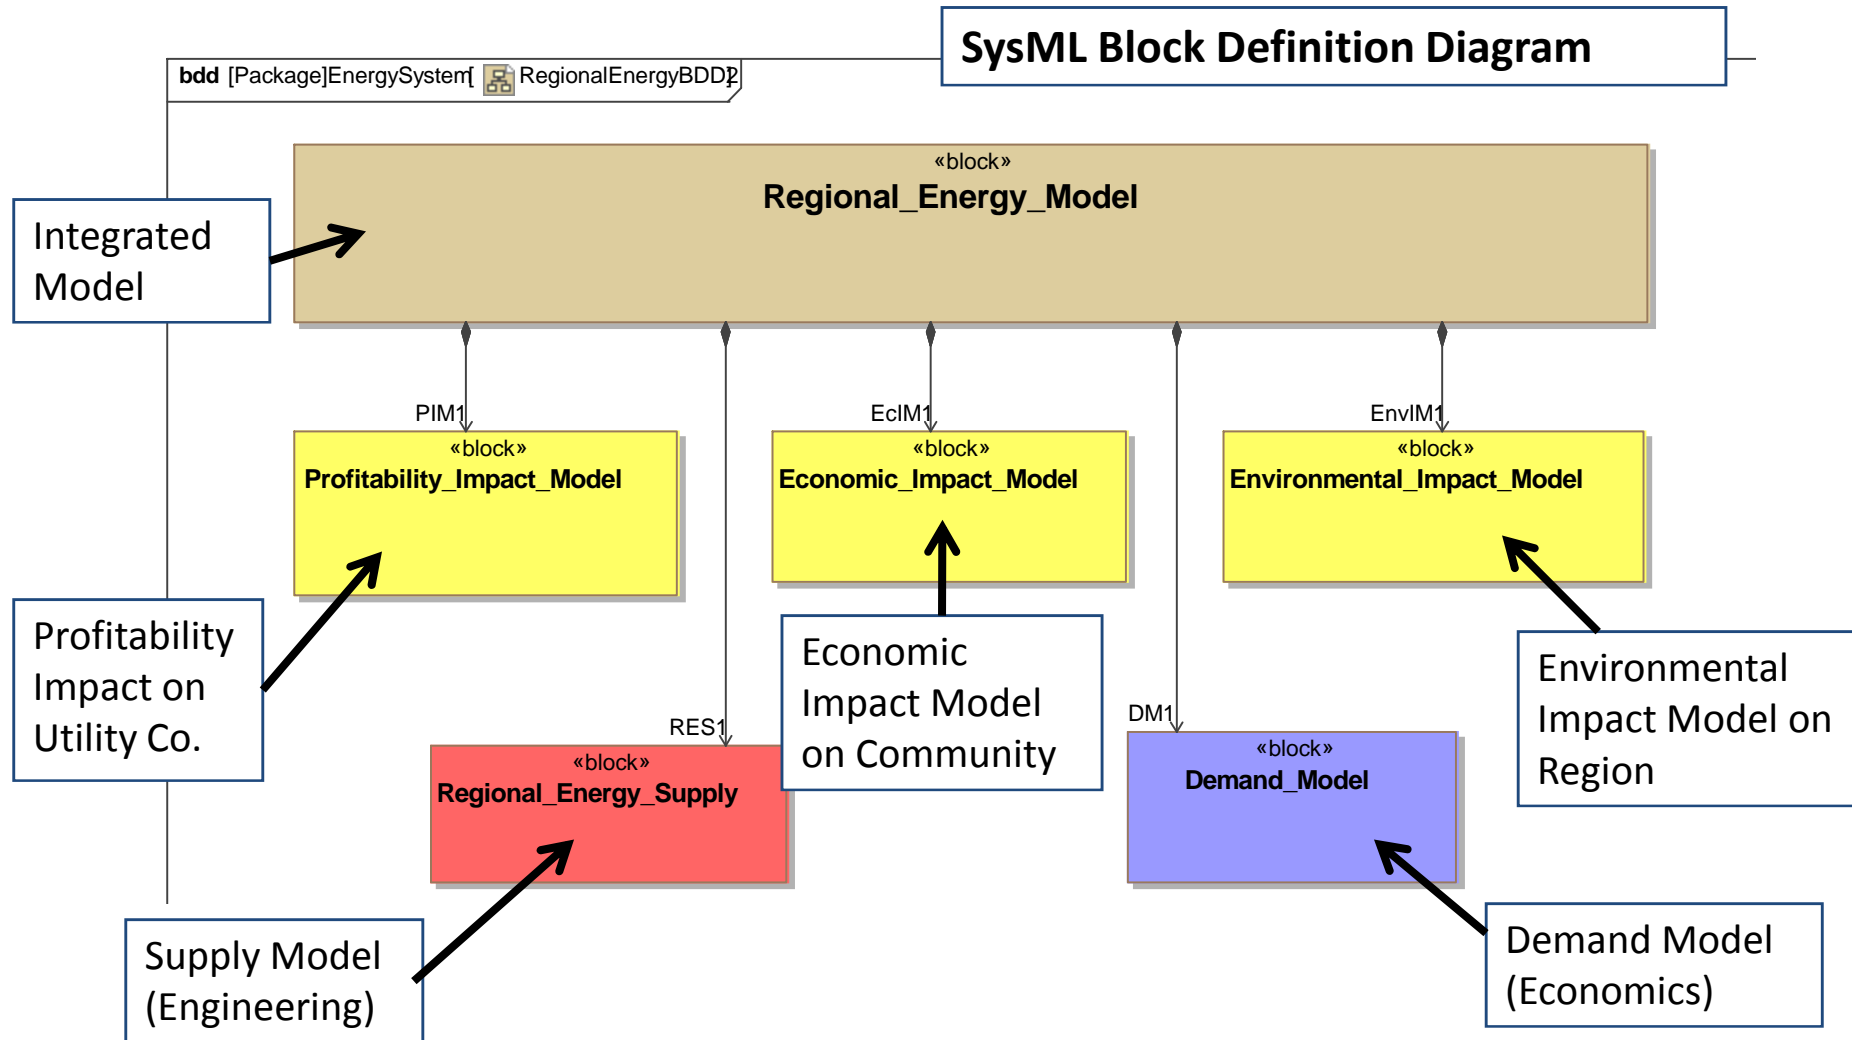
SysML Block Definition Diagram

bdd [Package]EnergySystem[ RegionalEnergyBDD2]

«block»
Regional_Energy_Model

Integrated Model

PIM1

EcIM1

EnvIM1

«block»
Profitability_Impact_Model

«block»
Economic_Impact_Model

«block»
Environmental_Impact_Model

Profitability Impact on Utility Co.

Economic Impact Model on Community

Environmental Impact Model on Region

RES1

DM1

«block»
Regional_Energy_Supply

«block»
Demand_Model

Supply Model (Engineering)

Demand Model (Economics)